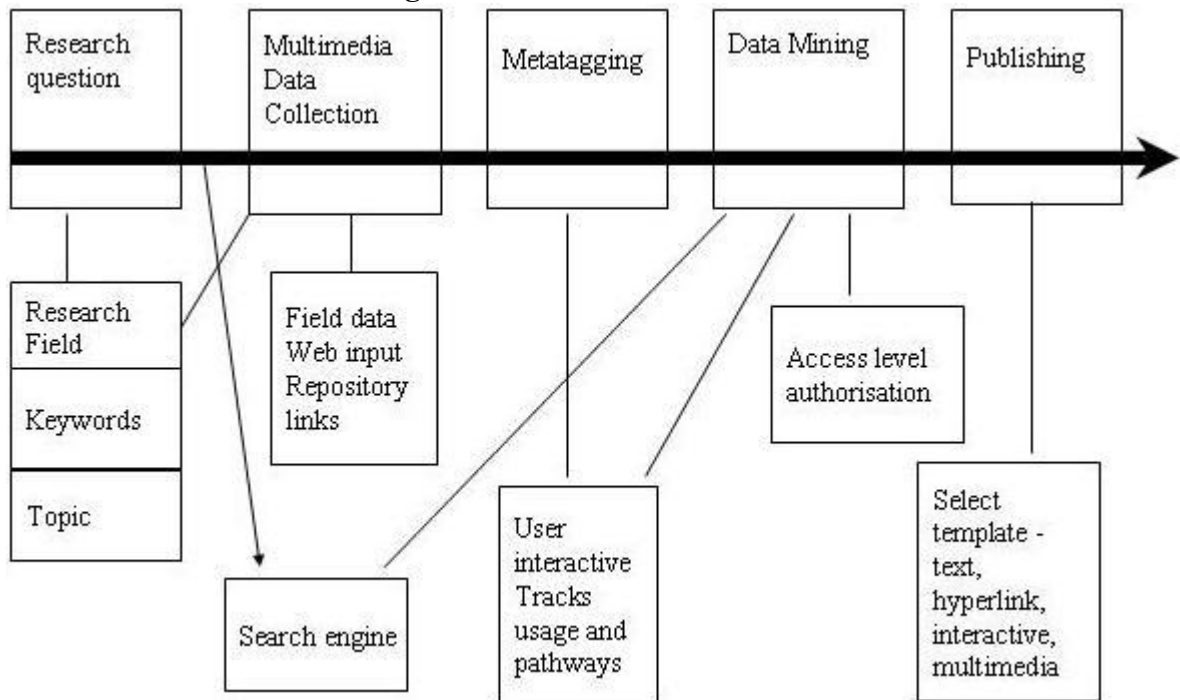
Research question

Multimedia Data Collection

Metatagging

Data Mining

Publishing

Research Field

Keywords

Topic

Field data
Web input
Repository links

Access level authorisation

Search engine

User interactive
Tracks usage and pathways

Select template - text, hyperlink, interactive, multimedia